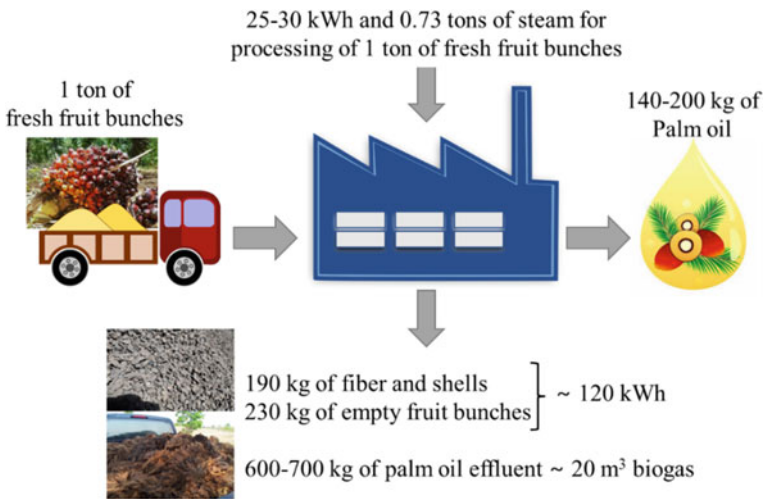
25-30 kWh and 0.73 tons of steam for processing of 1 ton of fresh fruit bunches

1 ton of fresh fruit bunches

140-200 kg of Palm oil

190 kg of fiber and shells
230 kg of empty fruit bunches
~ 120 kWh

600-700 kg of palm oil effluent ~ 20 m$^3$ biogas